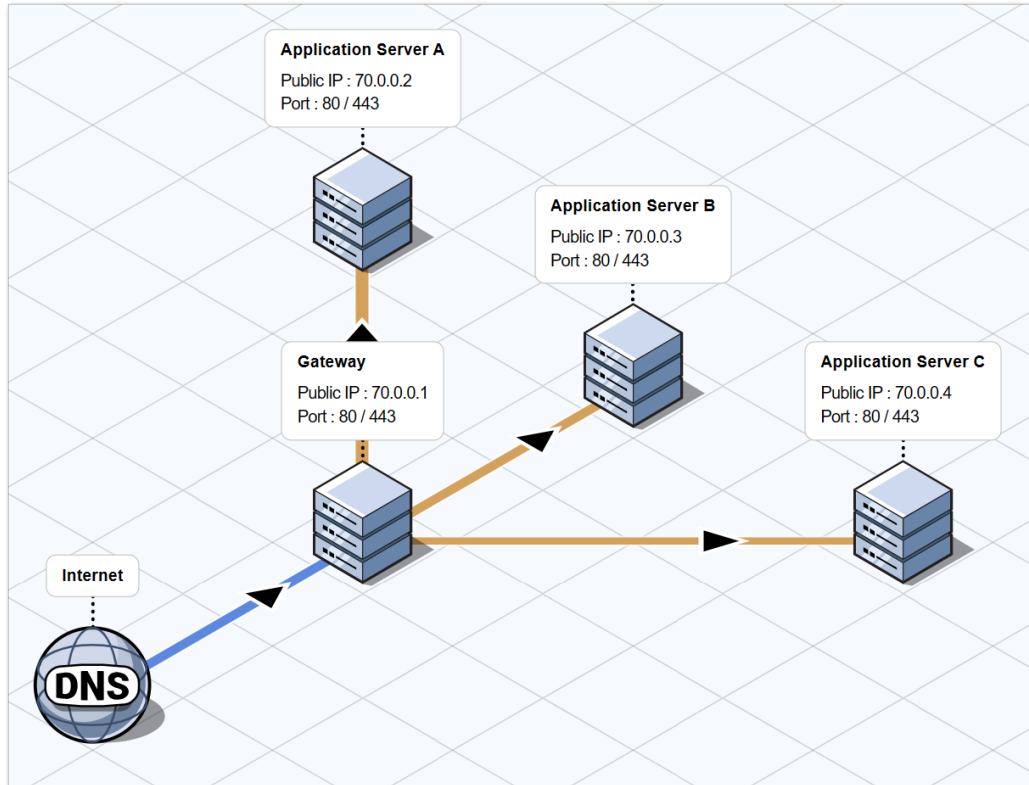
Application Server A
Public IP : 70.0.0.2
Port : 80 / 443

Application Server B
Public IP : 70.0.0.3
Port : 80 / 443

Gateway
Public IP : 70.0.0.1
Port : 80 / 443

Application Server C
Public IP : 70.0.0.4
Port : 80 / 443

Internet

DNS